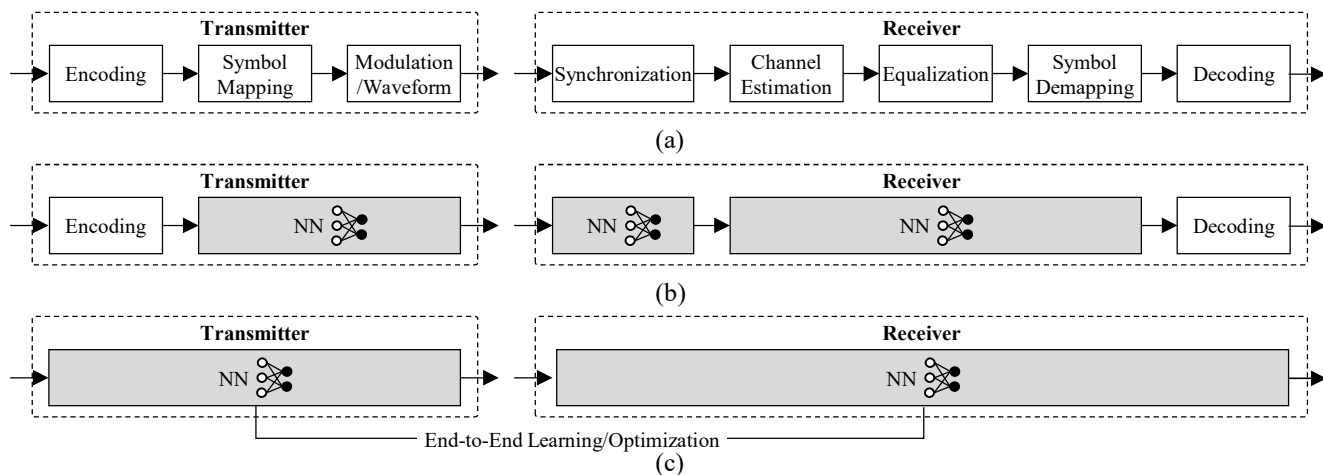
Transmitter

Encoding

Symbol Mapping

Modulation /Waveform

Receiver

Synchronization

Channel Estimation

Equalization

Symbol Demapping

Decoding

(a)

Transmitter

Encoding

NN

Receiver

NN

NN

Decoding

(b)

Transmitter

NN

Receiver

NN

End-to-End Learning/Optimization

(c)